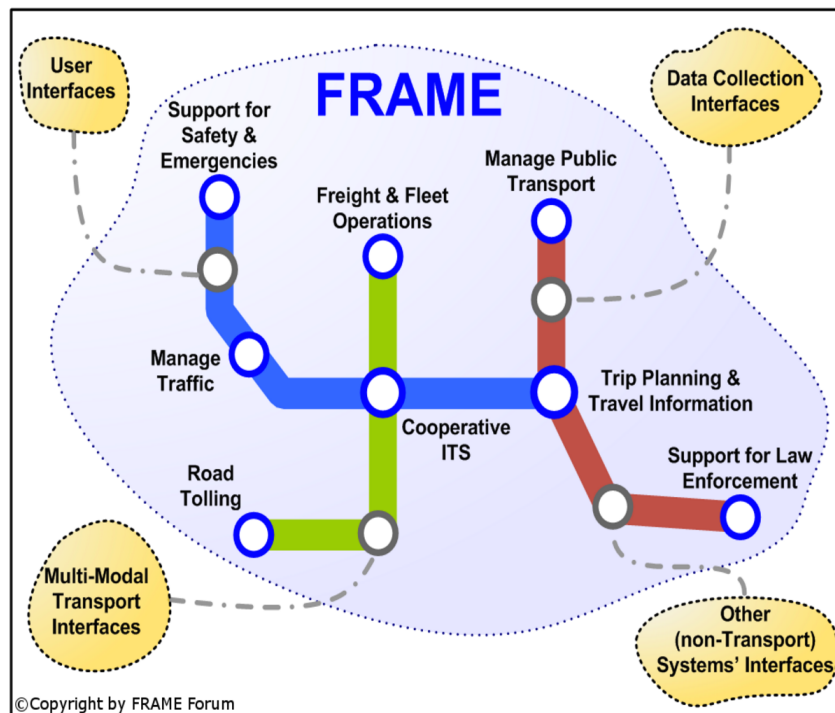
User Interfaces

FRAME

Data Collection Interfaces

Support for Safety & Emergencies

Freight & Fleet Operations

Manage Public Transport

Manage Traffic

Trip Planning & Travel Information

Cooperative ITS

Road Tolling

Support for Law Enforcement

Multi-Modal Transport Interfaces

Other (non-Transport) Systems' Interfaces

©Copyright by FRAME Forum